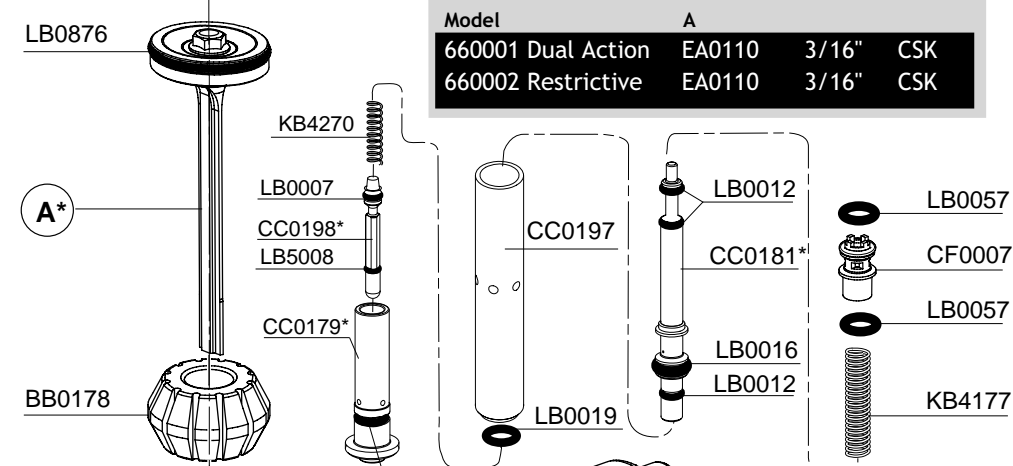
| Model | A | | |
|---|---|---|---|
| 660001 Dual Action | EA0110 | 3/16" | CSK |
| 660002 Restrictive | EA0110 | 3/16" | CSK |

LB0876

KB4270

LB0007

A*

CC0198*

LB5008

CC0179*

BB0178

CC0197

LB0019

LB0012

CC0181*

LB0016

LB0012

LB0057

CF0007

LB0057

KB4177